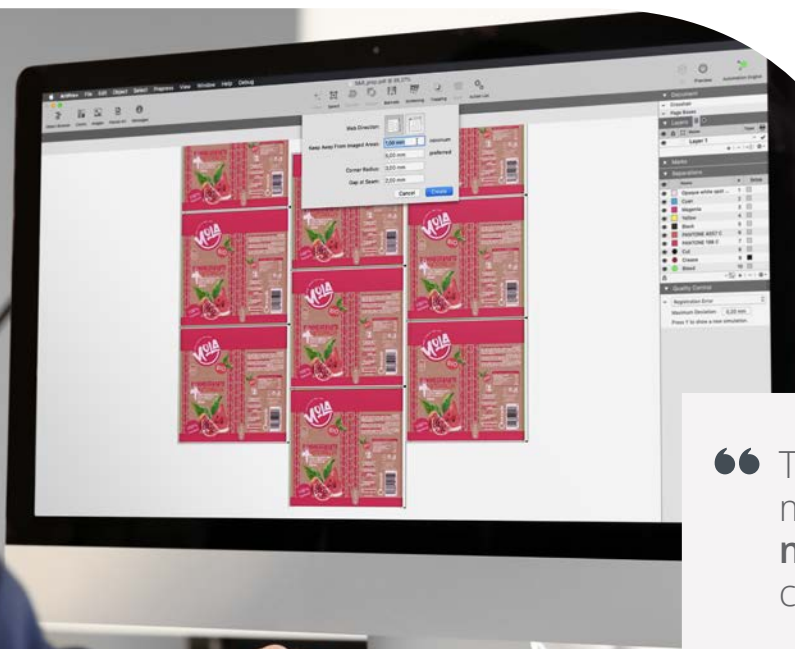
ArtPro+ File Edit Object Select Prepress View Window Help Debug

Web Direction:

Keep Away From Imaged Areas: 1,00 mm minimum

5,00 mm preferred

Corner Radius: 3,00 mm

Gap at Seam: 2,00 mm

Cancel Create

Document

Layers

Layer 1

Marks

Separations

Opaque white spot

Cyan

Magenta

Yellow

Black

PANTONE 8057 C

PANTONE 186 C

Cut

Crease

Blend

Quality Control

Registration Error

Maximum Deviation: 0,20 mm

Preview

Automation Engine

MOJA

❝ T
n
n
C